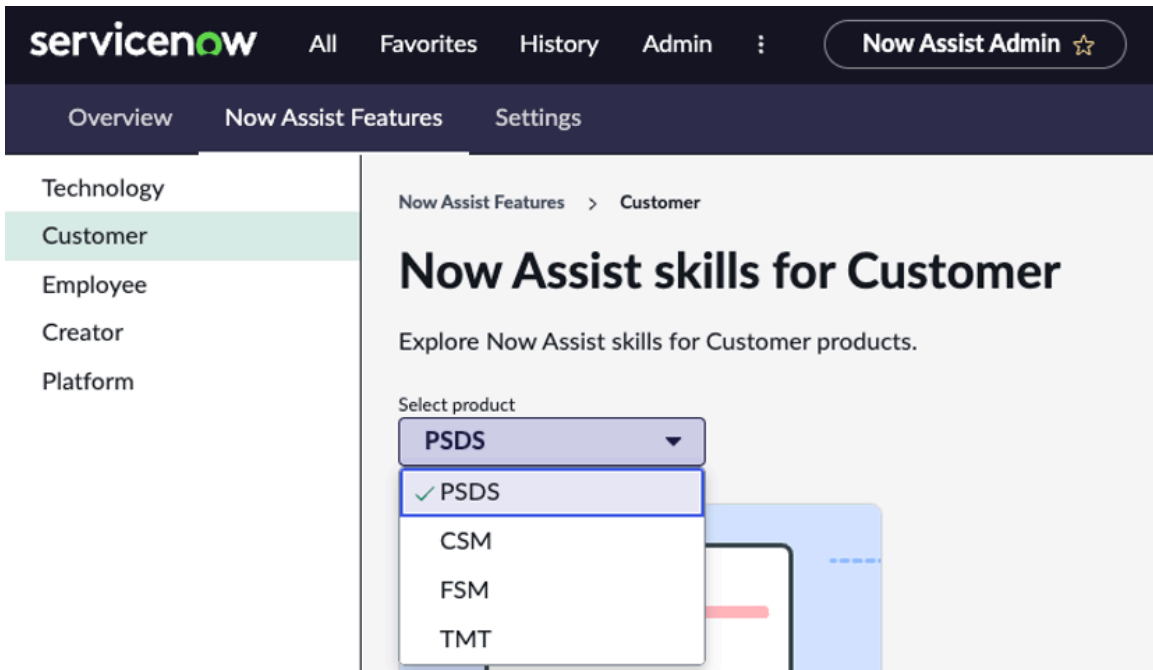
servicenow All Favorites History Admin ⋮ Now Assist Admin ☆

Overview Now Assist Features Settings

Technology
Customer
Employee
Creator
Platform

Now Assist Features > Customer

Now Assist skills for Customer

Explore Now Assist skills for Customer products.

Select product
PSDS

✓ PSDS
CSM
FSM
TMT